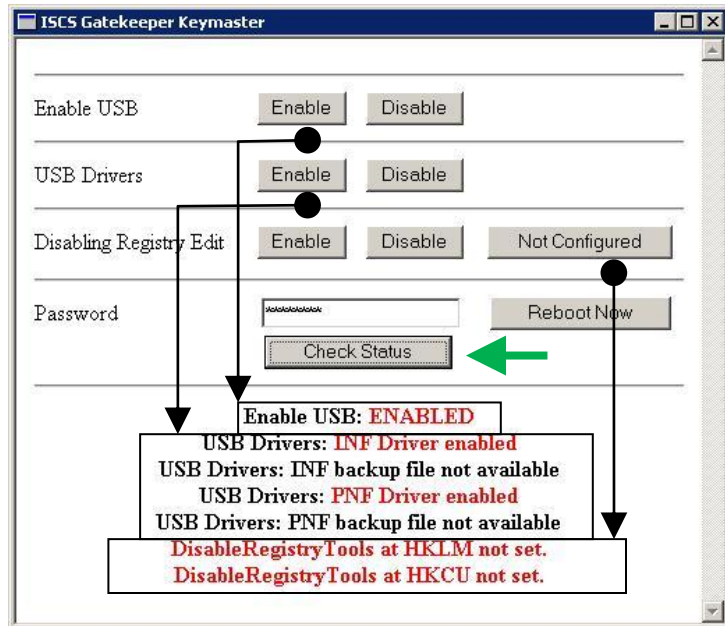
ISCS Gatekeeper Keymaster

Enable USB Enable Disable

USB Drivers Enable Disable

Disabling Registry Edit Enable Disable Not Configured

Password ******** Reboot Now

Check Status

Enable USB: ENABLED

USB Drivers: INF Driver enabled
USB Drivers: INF backup file not available
USB Drivers: PNF Driver enabled
USB Drivers: PNF backup file not available

DisableRegistryTools at HKLM not set.
DisableRegistryTools at HKCU not set.